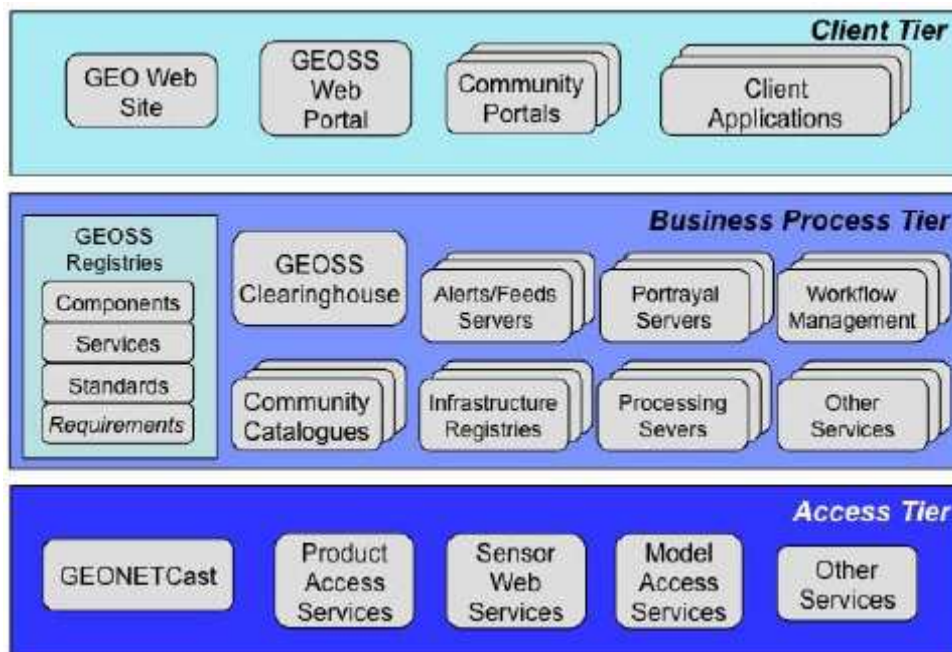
Client Tier

GEO Web Site

GEOSS Web Portal

Community Portals

Client Applications

Business Process Tier

GEOSS Registries

Components

Services

Standards

Requirements

GEOSS Clearinghouse

Alerts/Feeds Servers

Portrayal Servers

Workflow Management

Community Catalogues

Infrastructure Registries

Processing Severs

Other Services

Access Tier

GEONETCast

Product Access Services

Sensor Web Services

Model Access Services

Other Services